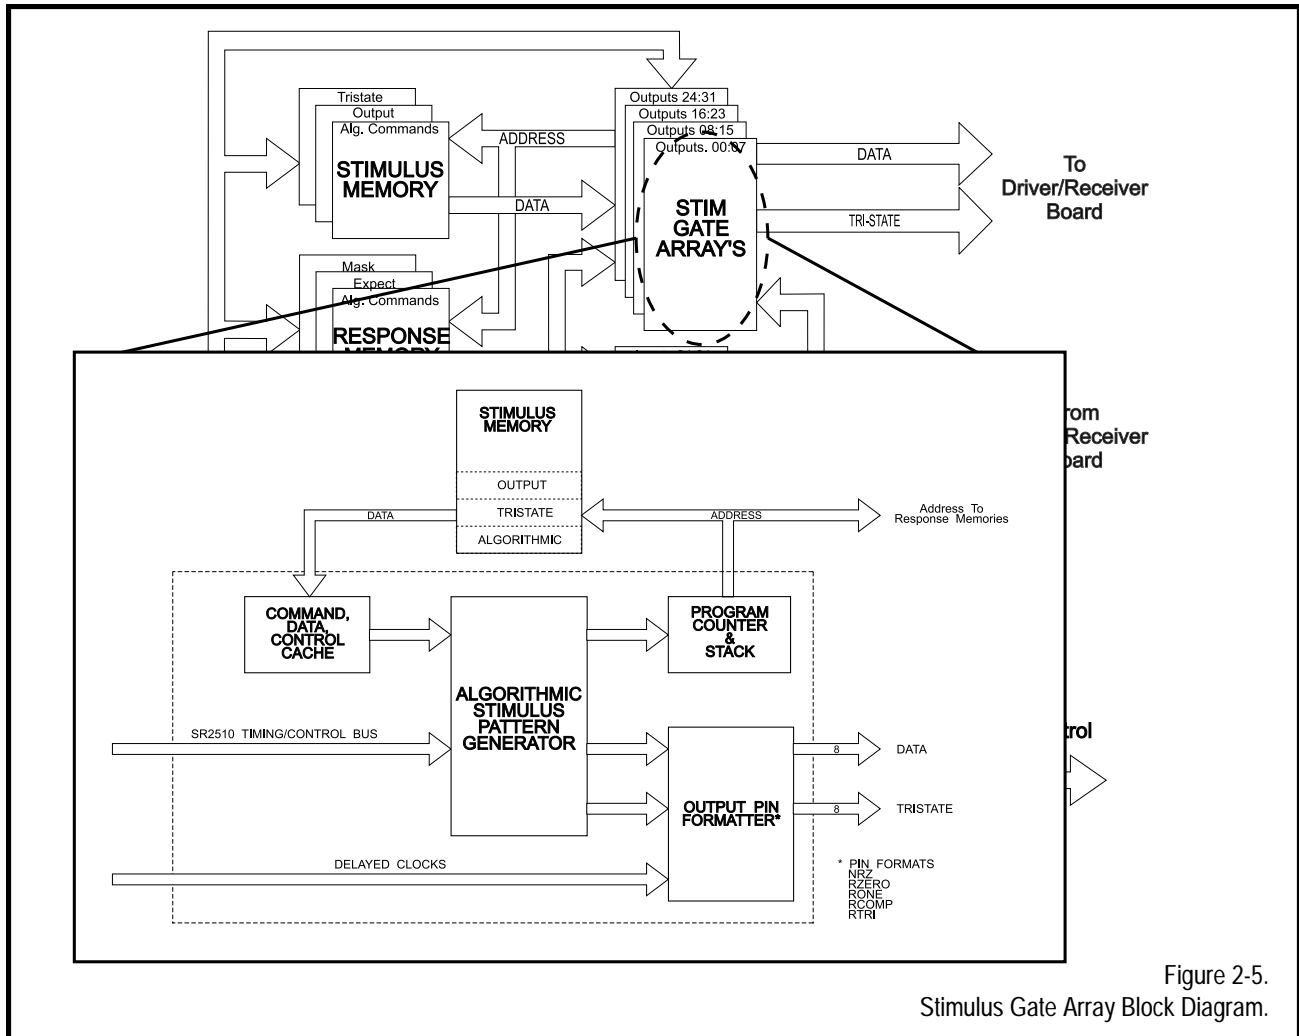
Tristate
Output
Alg. Commands
STIMULUS MEMORY
ADDRESS
DATA
Outputs 24:31
Outputs 16:23
Outputs 08:15
Outputs. 00:07
STIM GATE ARRAY'S
DATA
TRI-STATE
To Driver/Receiver Board
Mask
Expect
Alg. Commands
RESPONSE MEMORY
rom
Receiver
oard
trol

STIMULUS MEMORY
OUTPUT
TRISTATE
ALGORITHMIC
DATA
ADDRESS
Address To Response Memories
COMMAND, DATA, CONTROL CACHE
ALGORITHMIC STIMULUS PATTERN GENERATOR
PROGRAM COUNTER & STACK
SR2510 TIMING/CONTROL BUS
OUTPUT PIN FORMATTER*
8
DATA
8
TRISTATE
DELAYED CLOCKS
* PIN FORMATS
NRZ
RZERO
RONE
RCOMP
RTRI

Figure 2-5.
Stimulus Gate Array Block Diagram.